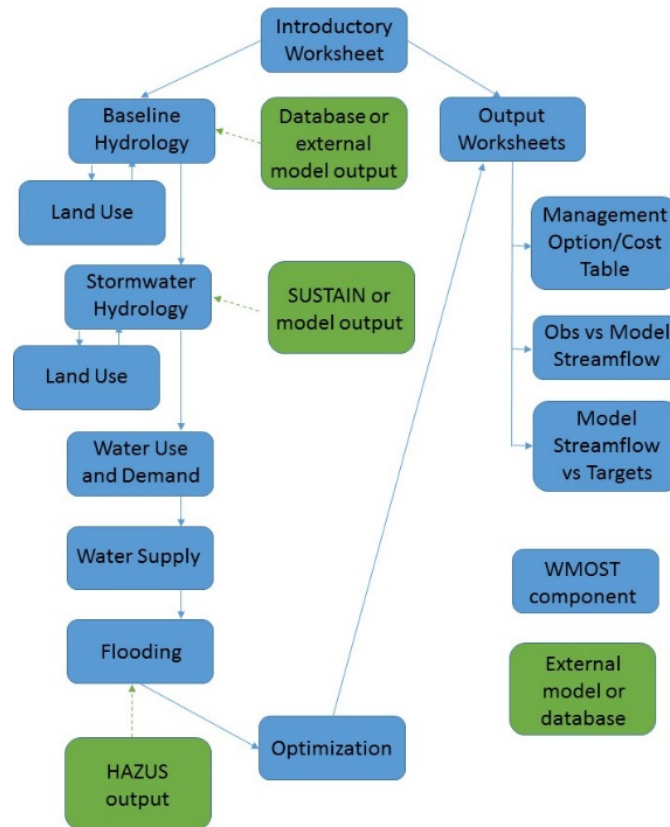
Introductory Worksheet

Baseline Hydrology

Database or external model output

Output Worksheets

Land Use

Management Option/Cost Table

Stormwater Hydrology

SUSTAIN or model output

Land Use

Obs vs Model Streamflow

Model Streamflow vs Targets

Water Use and Demand

Water Supply

WMOST component

Flooding

External model or database

HAZUS output

Optimization